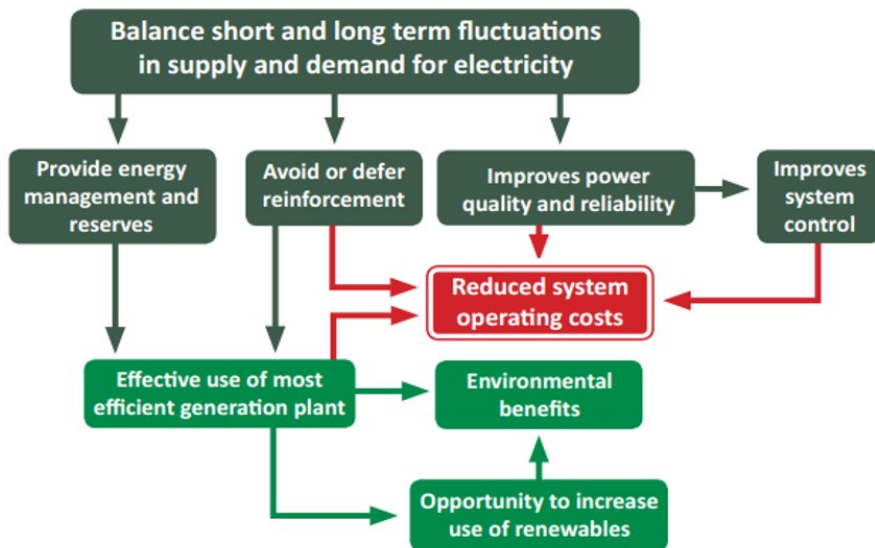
Balance short and long term fluctuations in supply and demand for electricity

Provide energy management and reserves

Avoid or defer reinforcement

Improves power quality and reliability

Improves system control

Reduced system operating costs

Effective use of most efficient generation plant

Environmental benefits

Opportunity to increase use of renewables